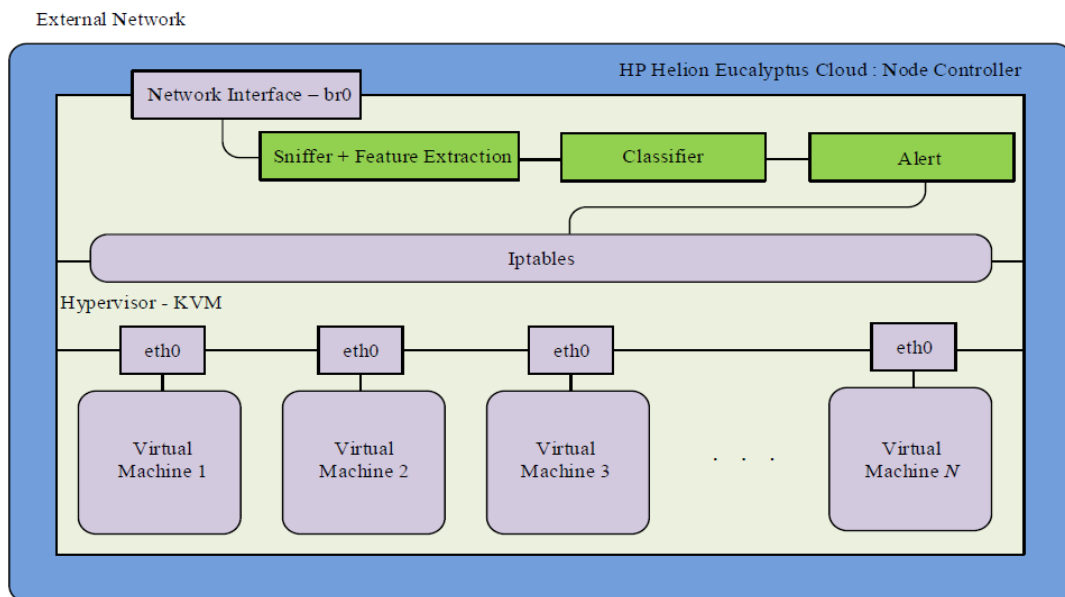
External Network

HP Helion Eucalyptus Cloud : Node Controller

Network Interface – br0

Sniffer + Feature Extraction

Classifier

Alert

Iptables

Hypervisor - KVM

eth0

eth0

eth0

eth0

Virtual Machine 1

Virtual Machine 2

Virtual Machine 3

. . .

Virtual Machine $N$